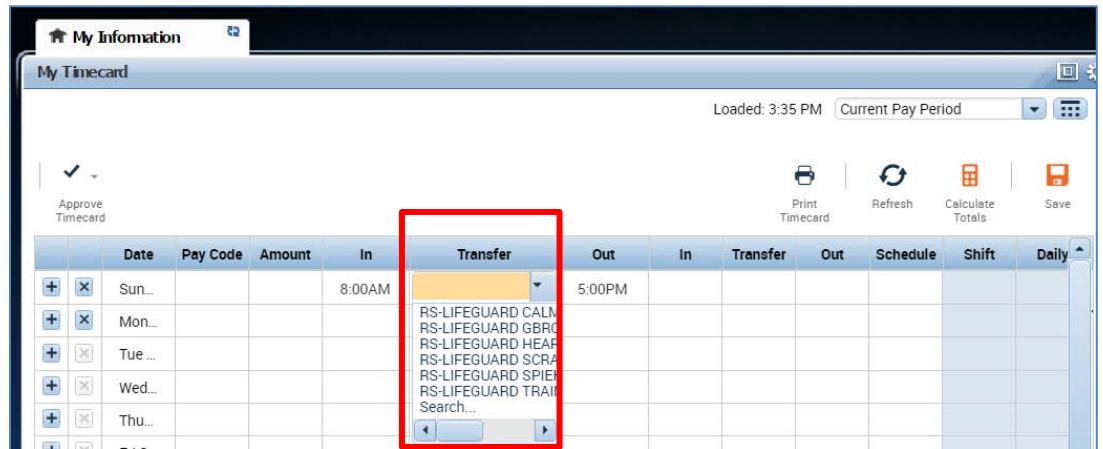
My Information

My Timecard

Loaded: 3:35 PM Current Pay Period

Approve Timecard

Print Timecard

Refresh

Calculate Totals

Save

| | | Date | Pay Code | Amount | In | Transfer | Out | In | Transfer | Out | Schedule | Shift | Daily |
|---|---|---|---|---|---|---|---|---|---|---|---|---|---|
| + | × | Sun... | | | 8:00AM | | 5:00PM | | | | | | |
| + | × | Mon... | | | | | | | | | | | |
| + | × | Tue ... | | | | | | | | | | | |
| + | × | Wed... | | | | | | | | | | | |
| + | × | Thu... | | | | | | | | | | | |

RS-LIFEGUARD CALM
RS-LIFEGUARD GBRO
RS-LIFEGUARD HEAR
RS-LIFEGUARD SCRA
RS-LIFEGUARD SPIEI
RS-LIFEGUARD TRAII
Search...